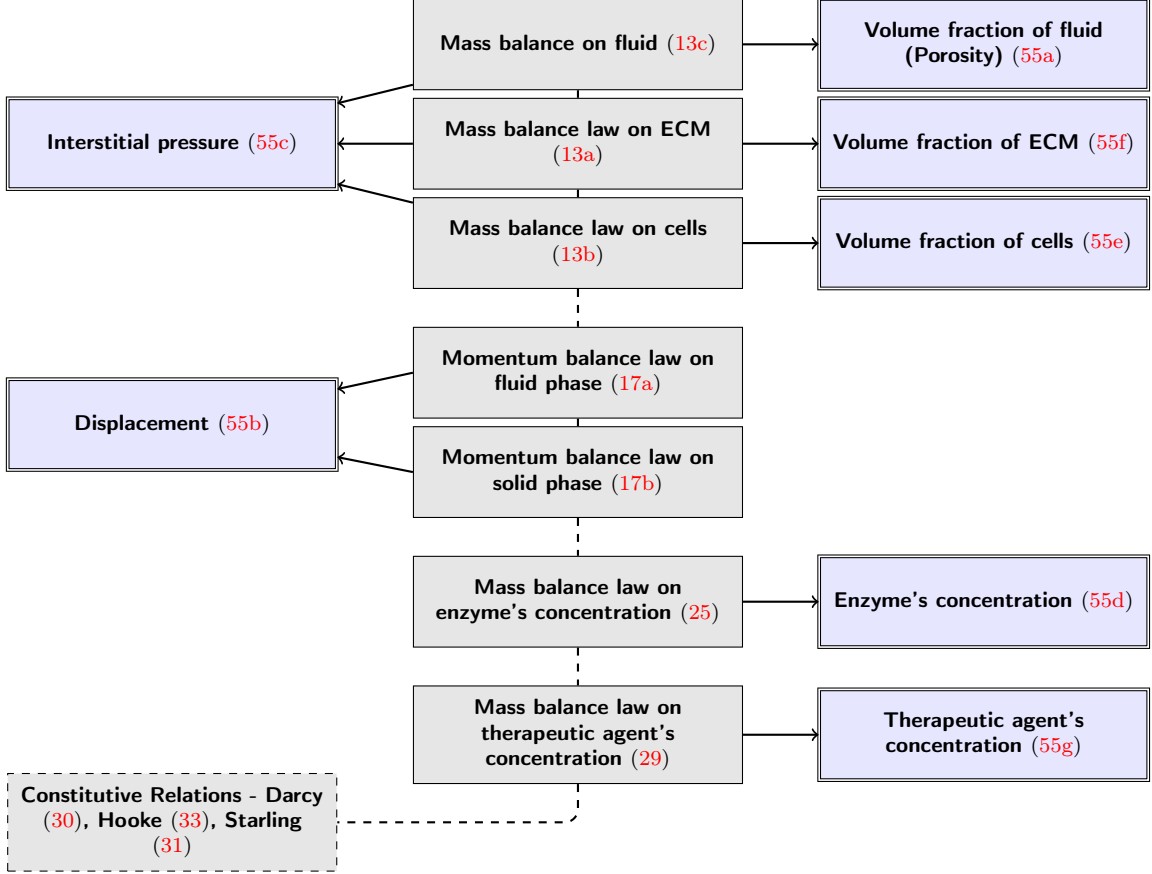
Mass balance on fluid (13c)

Volume fraction of fluid (Porosity) (55a)

Interstitial pressure (55c)

Mass balance law on ECM (13a)

Volume fraction of ECM (55f)

Mass balance law on cells (13b)

Volume fraction of cells (55e)

Momentum balance law on fluid phase (17a)

Displacement (55b)

Momentum balance law on solid phase (17b)

Mass balance law on enzyme's concentration (25)

Enzyme's concentration (55d)

Mass balance law on therapeutic agent's concentration (29)

Therapeutic agent's concentration (55g)

Constitutive Relations - Darcy (30), Hooke (33), Starling (31)